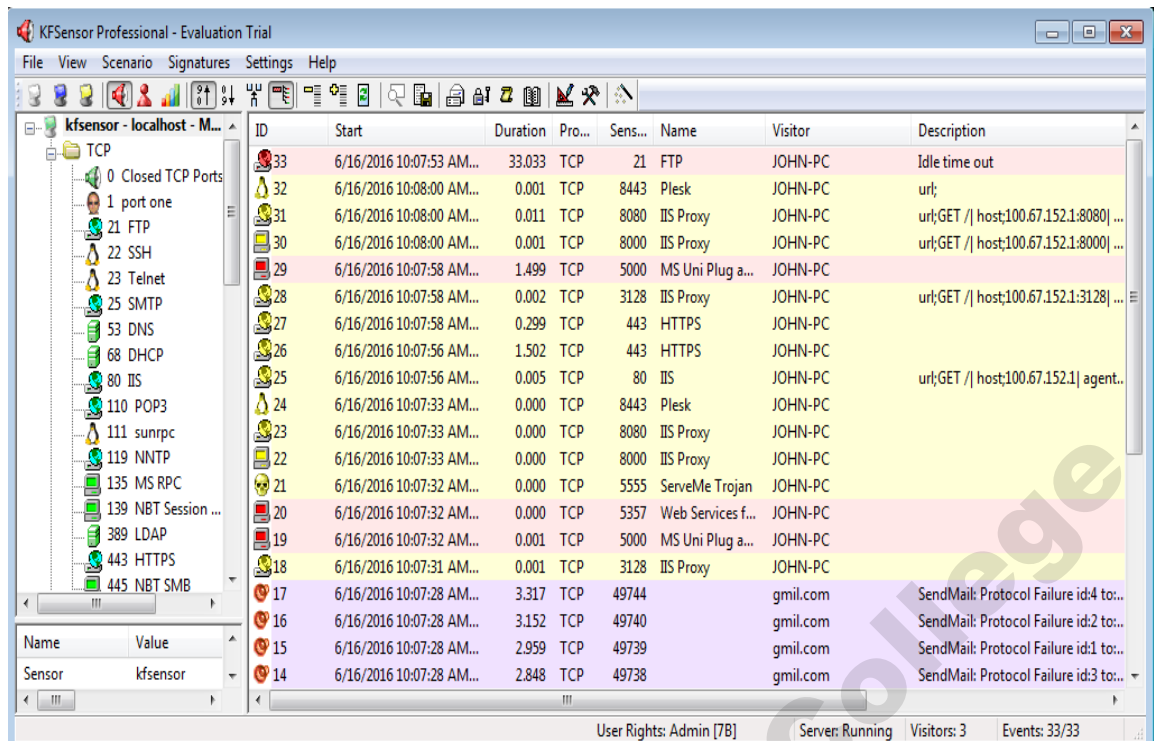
KFSensor Professional - Evaluation Trial

File View Scenario Signatures Settings Help

kfsensor - localhost - M...
TCP
0 Closed TCP Ports
1 port one
21 FTP
22 SSH
23 Telnet
25 SMTP
53 DNS
68 DHCP
80 IIS
110 POP3
111 sunrpc
119 NNTP
135 MS RPC
139 NBT Session ...
389 LDAP
443 HTTPS
445 NBT SMB

| Name | Value |
|---|---|
| Sensor | kfsensor |

| ID | Start | Duration | Pro... | Sens... | Name | Visitor | Description |
|---|---|---|---|---|---|---|---|
| 33 | 6/16/2016 10:07:53 AM... | 33.033 | TCP | 21 | FTP | JOHN-PC | Idle time out |
| 32 | 6/16/2016 10:08:00 AM... | 0.001 | TCP | 8443 | Plesk | JOHN-PC | url; |
| 31 | 6/16/2016 10:08:00 AM... | 0.011 | TCP | 8080 | IIS Proxy | JOHN-PC | url;GET /\| host;100.67.152.1:8080\| ... |
| 30 | 6/16/2016 10:08:00 AM... | 0.001 | TCP | 8000 | IIS Proxy | JOHN-PC | url;GET /\| host;100.67.152.1:8000\| ... |
| 29 | 6/16/2016 10:07:58 AM... | 1.499 | TCP | 5000 | MS Uni Plug a... | JOHN-PC | |
| 28 | 6/16/2016 10:07:58 AM... | 0.002 | TCP | 3128 | IIS Proxy | JOHN-PC | url;GET /\| host;100.67.152.1:3128\| ... |
| 27 | 6/16/2016 10:07:58 AM... | 0.299 | TCP | 443 | HTTPS | JOHN-PC | |
| 26 | 6/16/2016 10:07:56 AM... | 1.502 | TCP | 443 | HTTPS | JOHN-PC | |
| 25 | 6/16/2016 10:07:56 AM... | 0.005 | TCP | 80 | IIS | JOHN-PC | url;GET /\| host;100.67.152.1\| agent... |
| 24 | 6/16/2016 10:07:33 AM... | 0.000 | TCP | 8443 | Plesk | JOHN-PC | |
| 23 | 6/16/2016 10:07:33 AM... | 0.000 | TCP | 8080 | IIS Proxy | JOHN-PC | |
| 22 | 6/16/2016 10:07:33 AM... | 0.000 | TCP | 8000 | IIS Proxy | JOHN-PC | |
| 21 | 6/16/2016 10:07:32 AM... | 0.000 | TCP | 5555 | ServeMe Trojan | JOHN-PC | |
| 20 | 6/16/2016 10:07:32 AM... | 0.000 | TCP | 5357 | Web Services f... | JOHN-PC | |
| 19 | 6/16/2016 10:07:32 AM... | 0.001 | TCP | 5000 | MS Uni Plug a... | JOHN-PC | |
| 18 | 6/16/2016 10:07:31 AM... | 0.001 | TCP | 3128 | IIS Proxy | JOHN-PC | |
| 17 | 6/16/2016 10:07:28 AM... | 3.317 | TCP | 49744 | | gmil.com | SendMail: Protocol Failure id:4 to:... |
| 16 | 6/16/2016 10:07:28 AM... | 3.152 | TCP | 49740 | | gmil.com | SendMail: Protocol Failure id:2 to:... |
| 15 | 6/16/2016 10:07:28 AM... | 2.959 | TCP | 49739 | | gmil.com | SendMail: Protocol Failure id:1 to:... |
| 14 | 6/16/2016 10:07:28 AM... | 2.848 | TCP | 49738 | | gmil.com | SendMail: Protocol Failure id:3 to:... |

User Rights: Admin [7B] Server: Running Visitors: 3 Events: 33/33

College